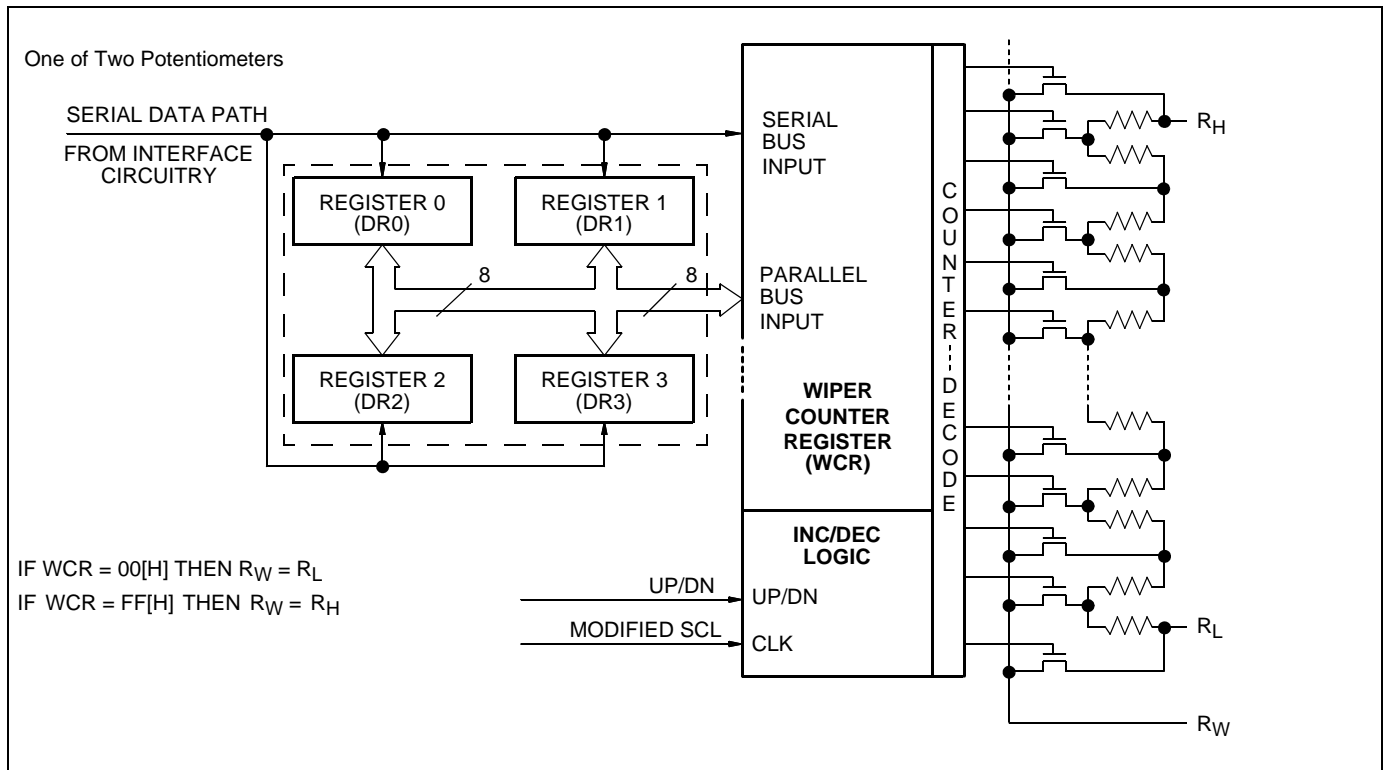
One of Two Potentiometers

SERIAL DATA PATH

FROM INTERFACE CIRCUITRY

REGISTER 0 (DR0)

REGISTER 1 (DR1)

8

8

REGISTER 2 (DR2)

REGISTER 3 (DR3)

SERIAL BUS INPUT

PARALLEL BUS INPUT

WIPER COUNTER REGISTER (WCR)

COUNTER DECODE

$R_H$

$R_L$

$R_W$

INC/DEC LOGIC

IF WCR = 00[H] THEN $R_W = R_L$

IF WCR = FF[H] THEN $R_W = R_H$

UP/DN

UP/DN

MODIFIED SCL

CLK